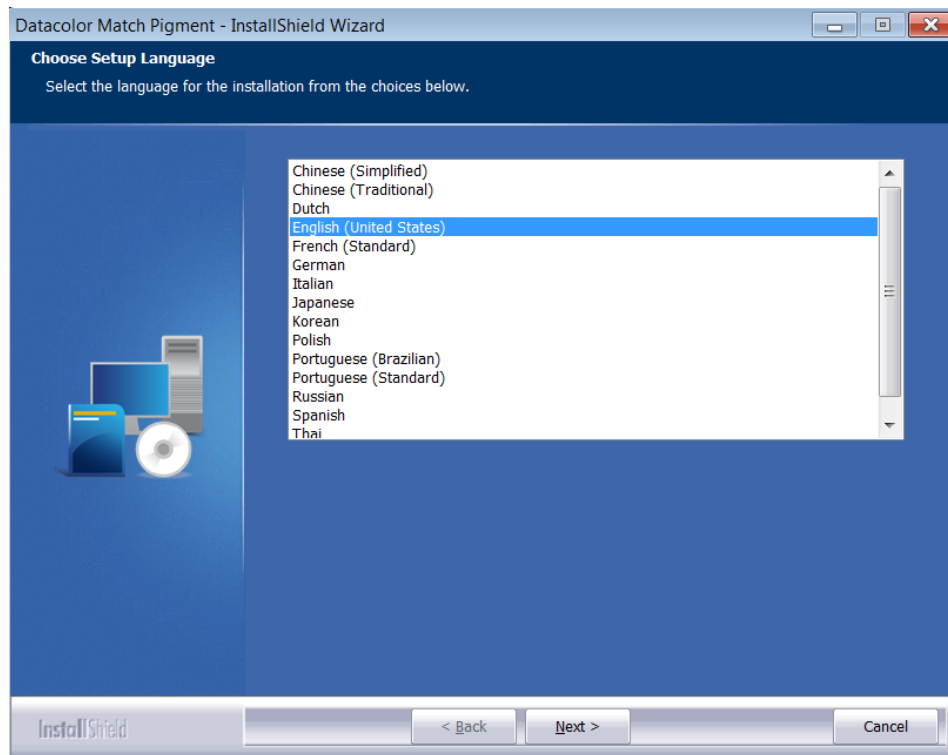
Datacolor Match Pigment - InstallShield Wizard

Choose Setup Language

Select the language for the installation from the choices below.

Chinese (Simplified)
Chinese (Traditional)
Dutch
English (United States)
French (Standard)
German
Italian
Japanese
Korean
Polish
Portuguese (Brazilian)
Portuguese (Standard)
Russian
Spanish
Thai

InstallShield

< Back

Next >

Cancel